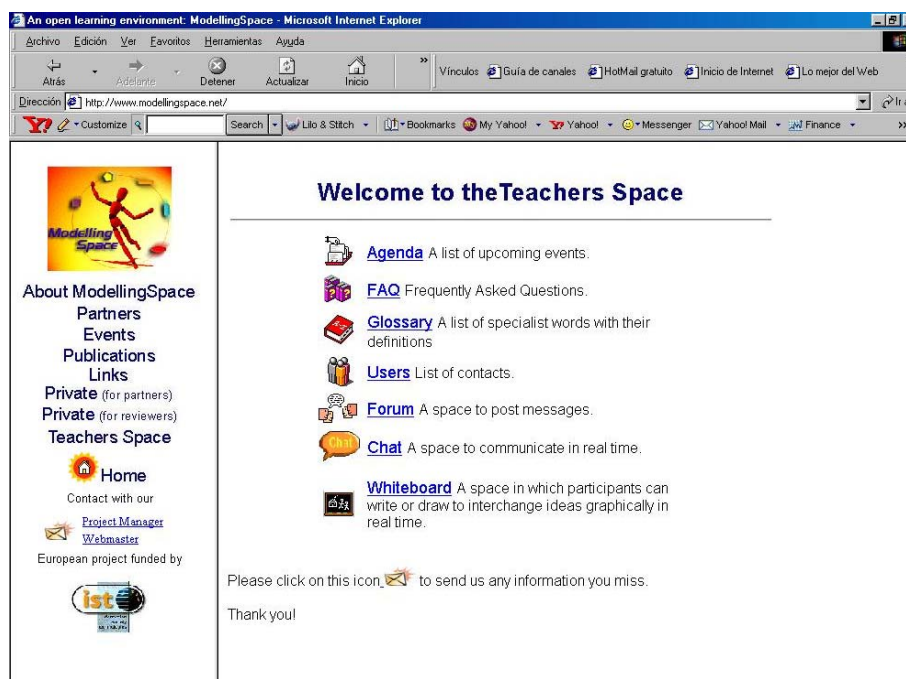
An open learning environment: ModellingSpace - Microsoft Internet Explorer

Archivo Edición Ver Favoritos Herramientas Ayuda

Atrás Adelante Detener Actualizar Inicio

Vínculos Guía de canales HotMail gratuito Inicio de Internet Lo mejor del Web

Dirección http://www.modellingspace.net/

Customize Search Lilo & Stitch Bookmarks My Yahoo! Yahoo! Messenger Yahoo! Mail Finance

Modelling Space

About ModellingSpace
Partners
Events
Publications
Links
Private (for partners)
Private (for reviewers)
Teachers Space

Home

Contact with our

Project Manager
Webmaster

European project funded by

ist

Welcome to theTeachers Space

Agenda A list of upcoming events.

FAQ Frequently Asked Questions.

Glossary A list of specialist words with their definitions

Users List of contacts.

Forum A space to post messages.

Chat Chat A space to communicate in real time.

Whiteboard A space in which participants can write or draw to interchange ideas graphically in real time.

Please click on this icon to send us any information you miss.

Thank you!